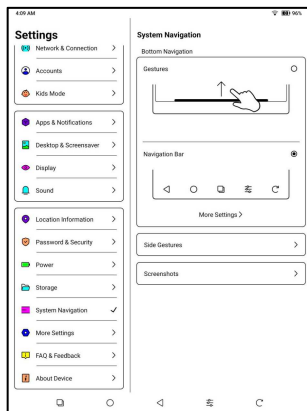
4:09 AM

96%

Settings

Network & Connection >

Accounts >

Kids Mode >

Apps & Notifications >

Desktop & Screensaver >

Display >

Sound >

Location Information >

Password & Security >

Power >

Storage >

System Navigation ✓

More Settings >

FAQ & Feedback >

About Device >

System Navigation

Bottom Navigation

Gestures

Navigation Bar

More Settings >

Side Gestures >

Screenshots >